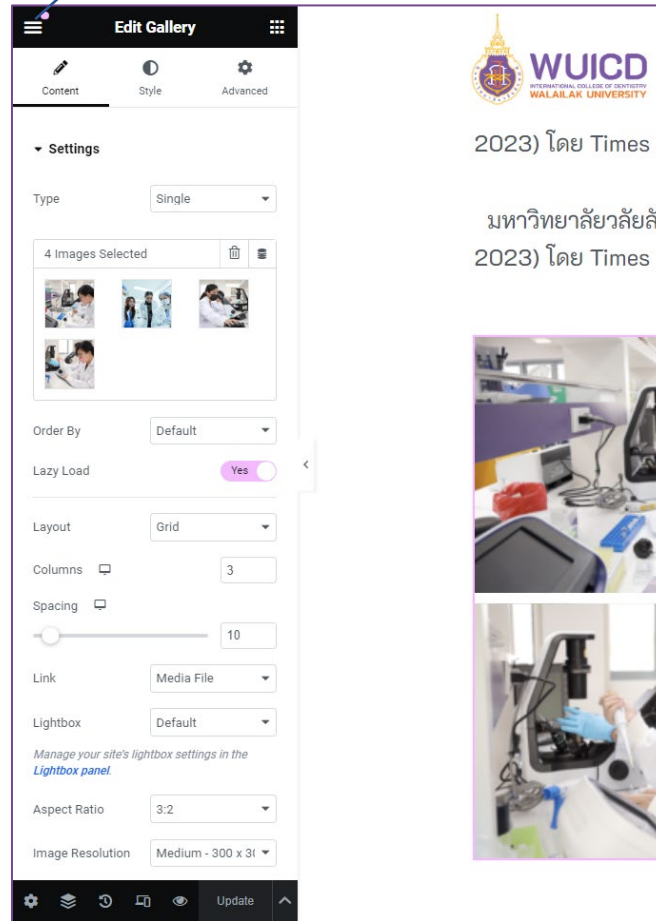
Edit Gallery

Content
Style
Advanced

Settings

Type
Single

4 Images Selected

Order By
Default

Lazy Load
Yes

Layout
Grid

Columns
3

Spacing
10

Link
Media File

Lightbox
Default

*Manage your site's lightbox settings in the **Lightbox panel**.*

Aspect Ratio
3:2

Image Resolution
Medium - 300 x 3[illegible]

Update

WUICD
INTERNATIONAL COLLEGE OF DENTISTRY
WALAILAK UNIVERSITY

2023) โดย Times

มหาวิทยาลัยวลัยลั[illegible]
2023) โดย Times